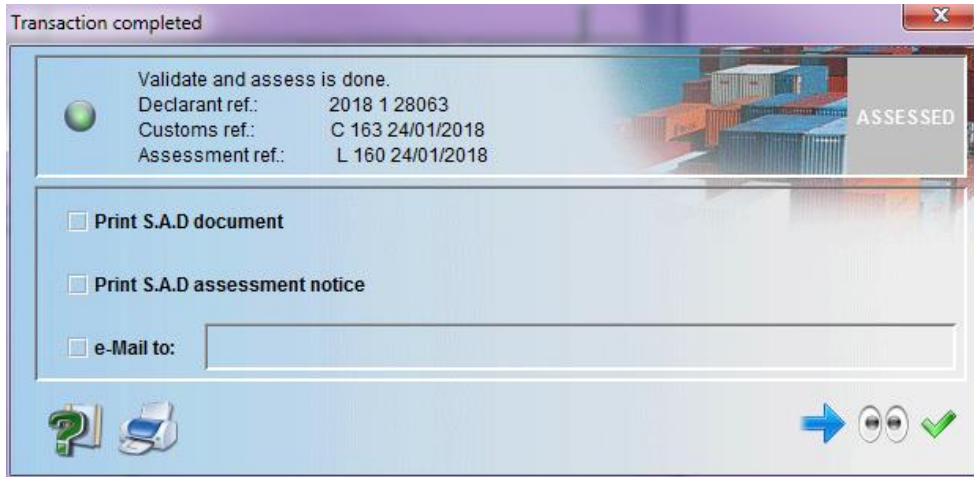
Transaction completed

Validate and assess is done.
Declarant ref.: 2018 1 28063
Customs ref.: C 163 24/01/2018
Assessment ref.: L 160 24/01/2018

ASSESSED

Print S.A.D document

Print S.A.D assessment notice

e-Mail to: